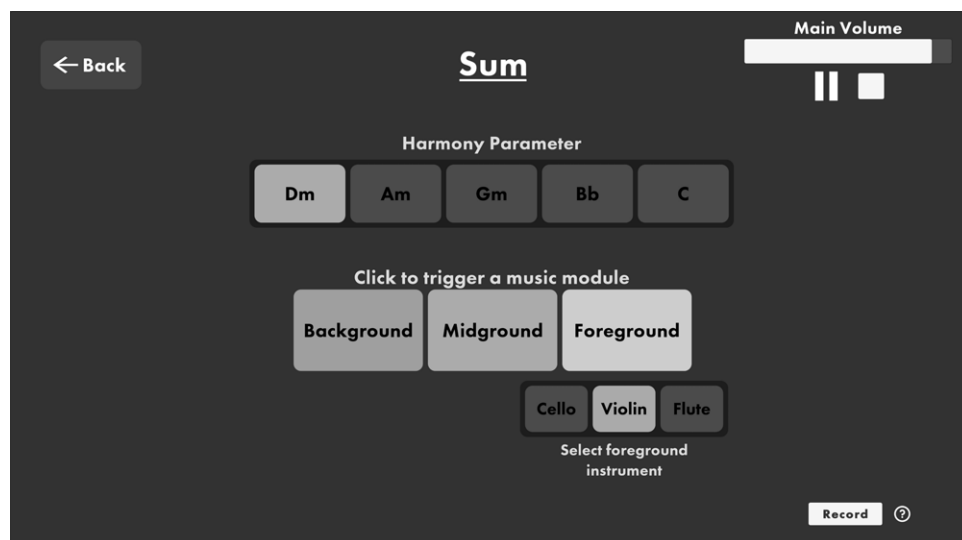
← Back

Sum

Main Volume

Harmony Parameter

| Dm | Am | Gm | Bb | C |
|---|---|---|---|---|

Click to trigger a music module

Background Midground Foreground

Cello Violin Flute

Select foreground instrument

Record ?